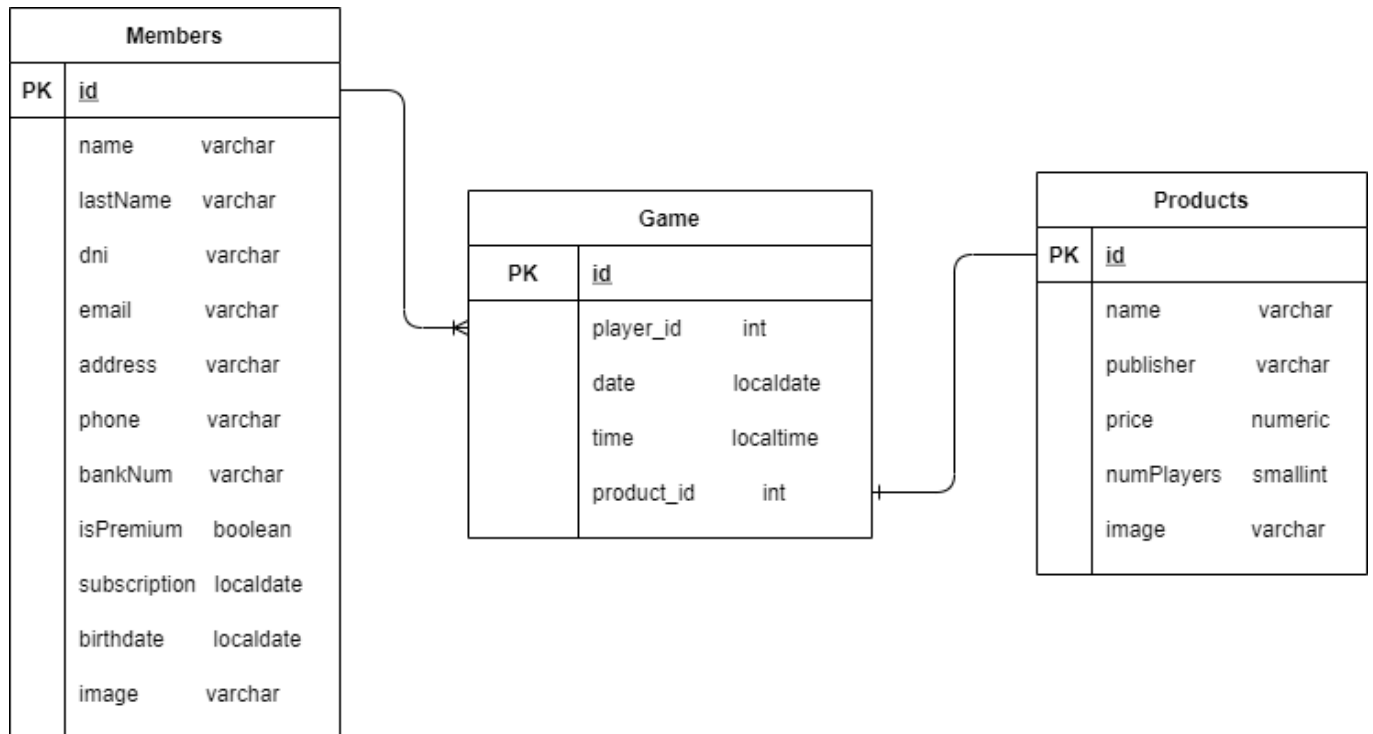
Members

| PK | id |
|---|---|
| | name varchar |
| | lastName varchar |
| | dni varchar |
| | email varchar |
| | address varchar |
| | phone varchar |
| | bankNum varchar |
| | isPremium boolean |
| | subscription localdate |
| | birthdate localdate |
| | image varchar |

Game

| PK | id |
|---|---|
| | player_id int |
| | date localdate |
| | time localtime |
| | product_id int |

Products

| PK | id |
|---|---|
| | name varchar |
| | publisher varchar |
| | price numeric |
| | numPlayers smallint |
| | image varchar |